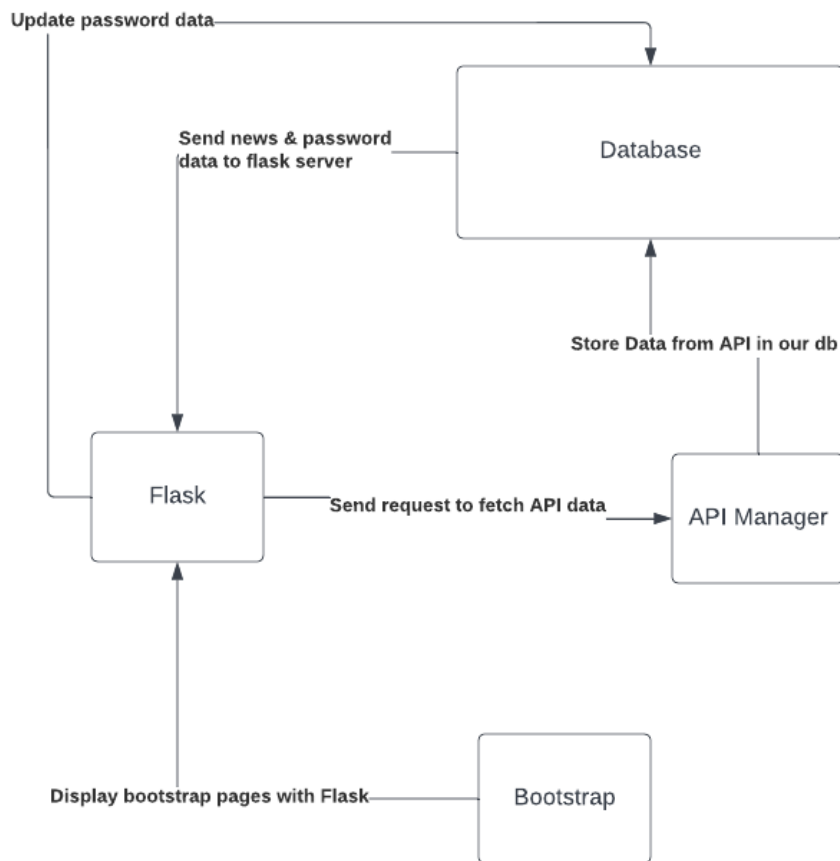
Update password data

Send news & password data to flask server

Database

Store Data from API in our db

Flask

Send request to fetch API data

API Manager

Display bootstrap pages with Flask

Bootstrap